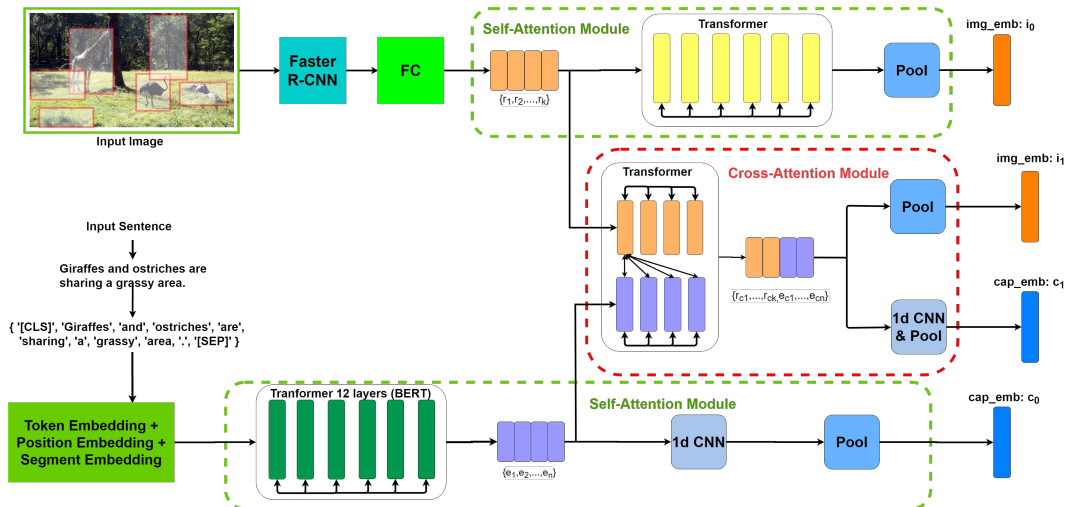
Input Image

Faster R-CNN

FC

Self-Attention Module

Transformer

$\{r_1,r_2,\ldots,r_k\}$

Pool

img_emb: $i_0$

Transformer

Cross-Attention Module

Pool

img_emb: $i_1$

$\{r_{c1},\ldots,r_{ck},e_{c1},\ldots,e_{cn}\}$

1d CNN & Pool

cap_emb: $c_1$

Input Sentence

Giraffes and ostriches are sharing a grassy area.

{ '[CLS]', 'Giraffes', 'and', 'ostriches', 'are', 'sharing', 'a', 'grassy', 'area, '.', '[SEP]' }

Token Embedding + Position Embedding + Segment Embedding

Tranformer 12 layers (BERT)

$\{e_1,e_2,\ldots,e_n\}$

Self-Attention Module

1d CNN

Pool

cap_emb: $c_0$